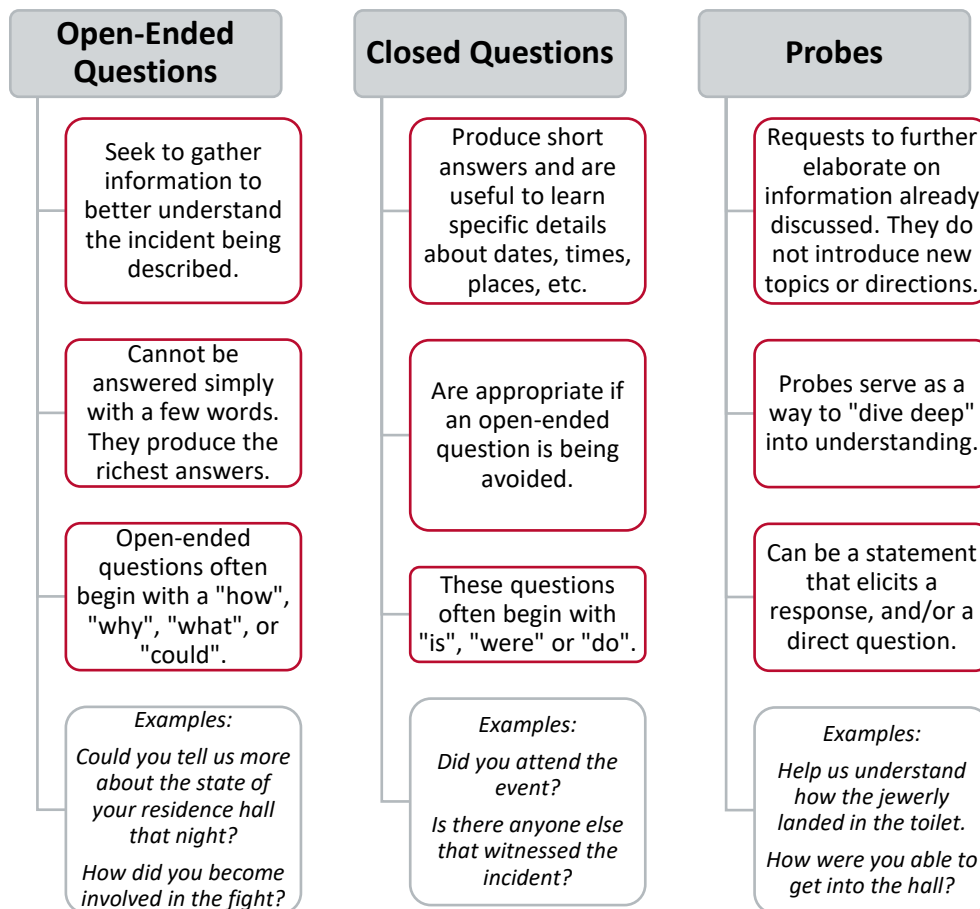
Open-Ended Questions

Seek to gather information to better understand the incident being described.

Cannot be answered simply with a few words. They produce the richest answers.

Open-ended questions often begin with a "how", "why", "what", or "could".

*Examples:*

*Could you tell us more about the state of your residence hall that night?*

*How did you become involved in the fight?*

Closed Questions

Produce short answers and are useful to learn specific details about dates, times, places, etc.

Are appropriate if an open-ended question is being avoided.

These questions often begin with "is", "were" or "do".

*Examples:*

*Did you attend the event?*

*Is there anyone else that witnessed the incident?*

Probes

Requests to further elaborate on information already discussed. They do not introduce new topics or directions.

Probes serve as a way to "dive deep" into understanding.

Can be a statement that elicits a response, and/or a direct question.

*Examples:*

*Help us understand how the jewerly landed in the toilet.*

*How were you able to get into the hall?*